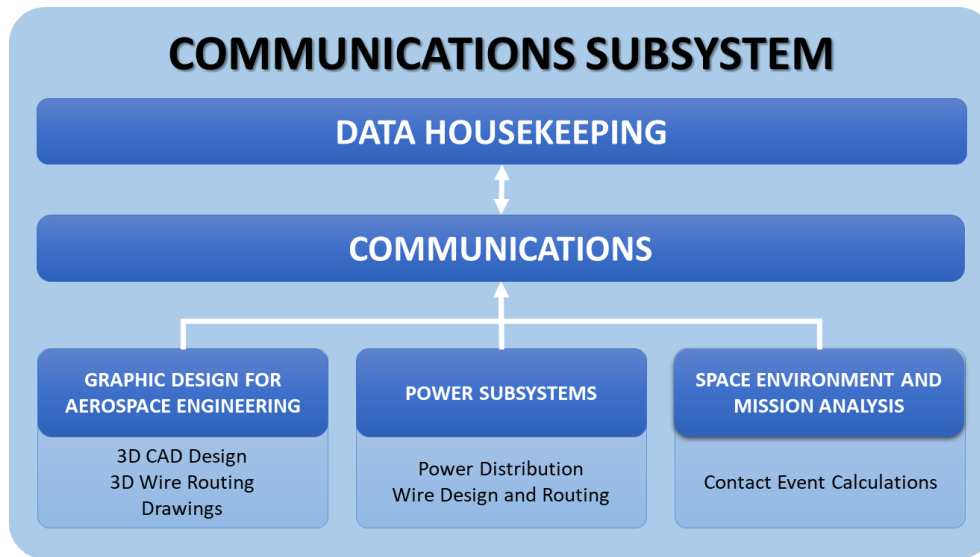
COMMUNICATIONS SUBSYSTEM

DATA HOUSEKEEPING

COMMUNICATIONS

GRAPHIC DESIGN FOR AEROSPACE ENGINEERING

3D CAD Design
3D Wire Routing
Drawings

POWER SUBSYSTEMS

Power Distribution
Wire Design and Routing

SPACE ENVIRONMENT AND MISSION ANALYSIS

Contact Event Calculations